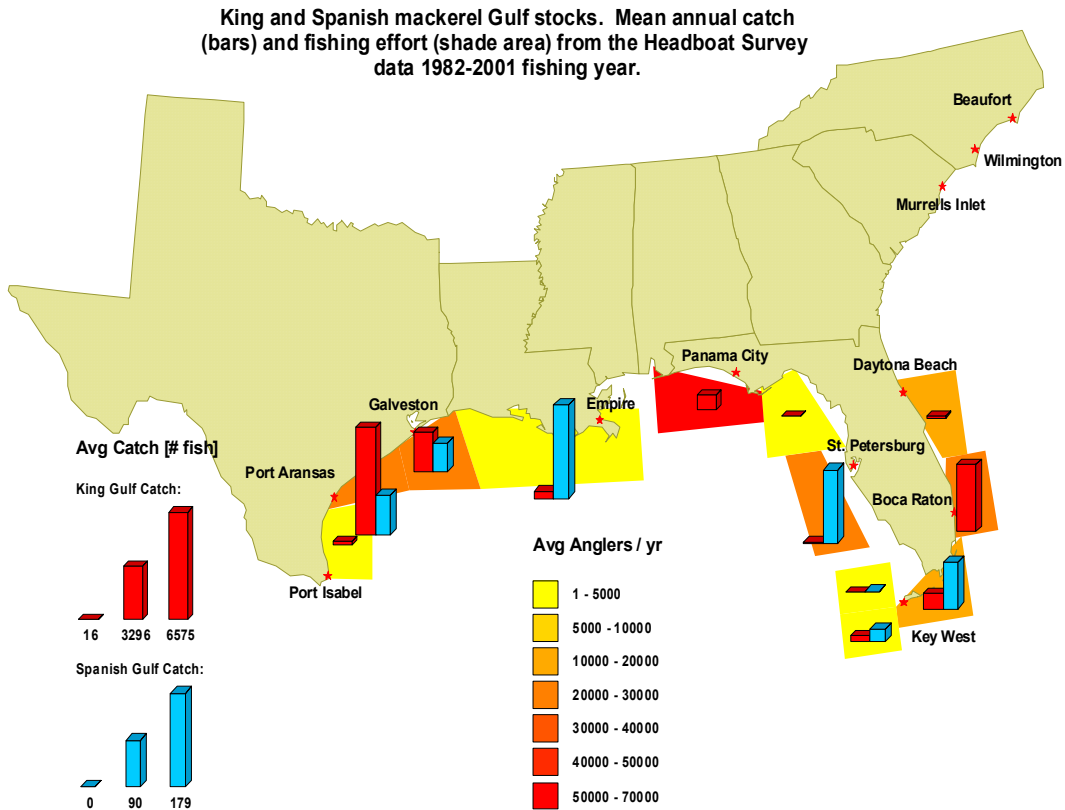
King and Spanish mackerel Gulf stocks. Mean annual catch (bars) and fishing effort (shade area) from the Headboat Survey data 1982-2001 fishing year.

Beaufort
Wilmington
Murrells Inlet
Panama City
Daytona Beach
Galveston
Empire
St. Petersburg
Port Aransas
Boca Raton
Port Isabel
Key West

Avg Catch [# fish]

King Gulf Catch:

16 3296 6575

Spanish Gulf Catch:

0 90 179

Avg Anglers / yr

1 - 5000
5000 - 10000
10000 - 20000
20000 - 30000
30000 - 40000
40000 - 50000
50000 - 70000